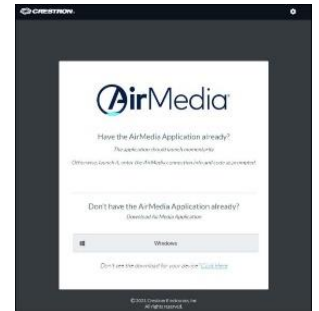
CRESTRON.

AirMedia

Have the AirMedia Application already?

The application should launch momentarily

Otherwise, launch it, enter the AirMedia connection info and code as prompted

Don't have the AirMedia Application already?

Download AirMedia Application

Windows

Don't see the download for your device? Click Here

© 2021 Crestron Electronics, Inc.
All rights reserved.